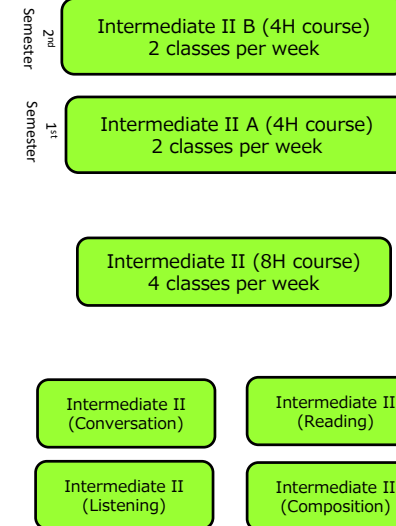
2nd Semester

Intermediate II B (4H course)
2 classes per week

1st Semester

Intermediate II A (4H course)
2 classes per week

Intermediate II (8H course)
4 classes per week

Intermediate II
(Conversation)

Intermediate II
(Reading)

Intermediate II
(Listening)

Intermediate II
(Composition)